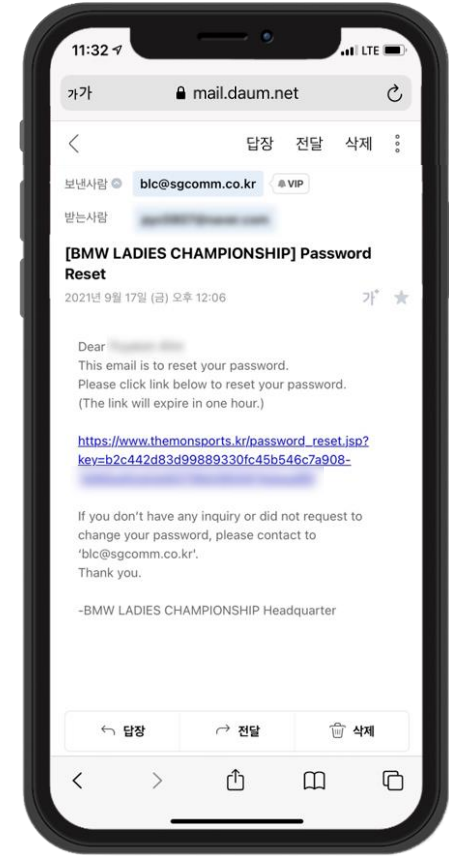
11:32 LTE

가가 mail.daum.net

답장 전달 삭제

보낸사람 blc@sgcomm.co.kr VIP

받는사람 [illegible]

[BMW LADIES CHAMPIONSHIP] Password Reset

2021년 9월 17일 (금) 오후 12:06

가

Dear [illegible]
This email is to reset your password.
Please click link below to reset your password.
(The link will expire in one hour.)

https://www.themonsports.kr/password_reset.jsp?key=b2c442d83d99889330fc45b546c7a908-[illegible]

If you don't have any inquiry or did not request to change your password, please contact to 'blc@sgcomm.co.kr'.
Thank you.

-BMW LADIES CHAMPIONSHIP Headquarter

답장 전달 삭제